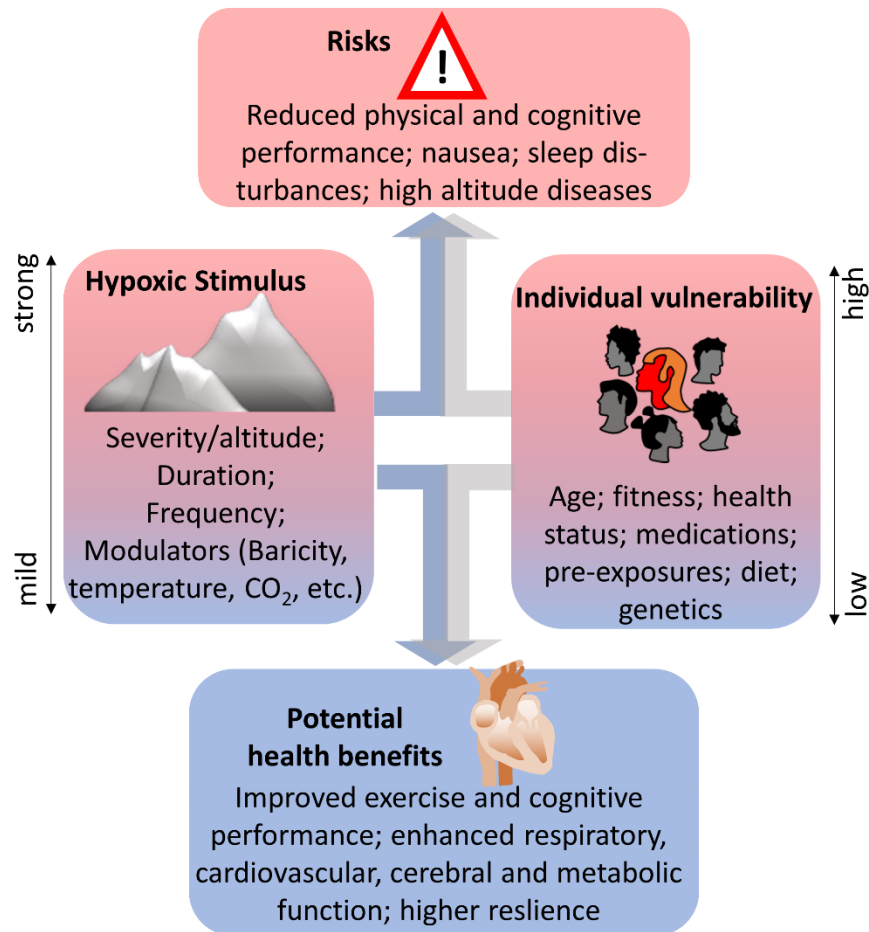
Risks

!

Reduced physical and cognitive performance; nausea; sleep disturbances; high altitude diseases

strong

mild

Hypoxic Stimulus

Severity/altitude;
Duration;
Frequency;
Modulators (Baricity, temperature, $CO_2$, etc.)

Individual vulnerability

high

low

Age; fitness; health status; medications; pre-exposures; diet; genetics

Potential health benefits

Improved exercise and cognitive performance; enhanced respiratory, cardiovascular, cerebral and metabolic function; higher reslience